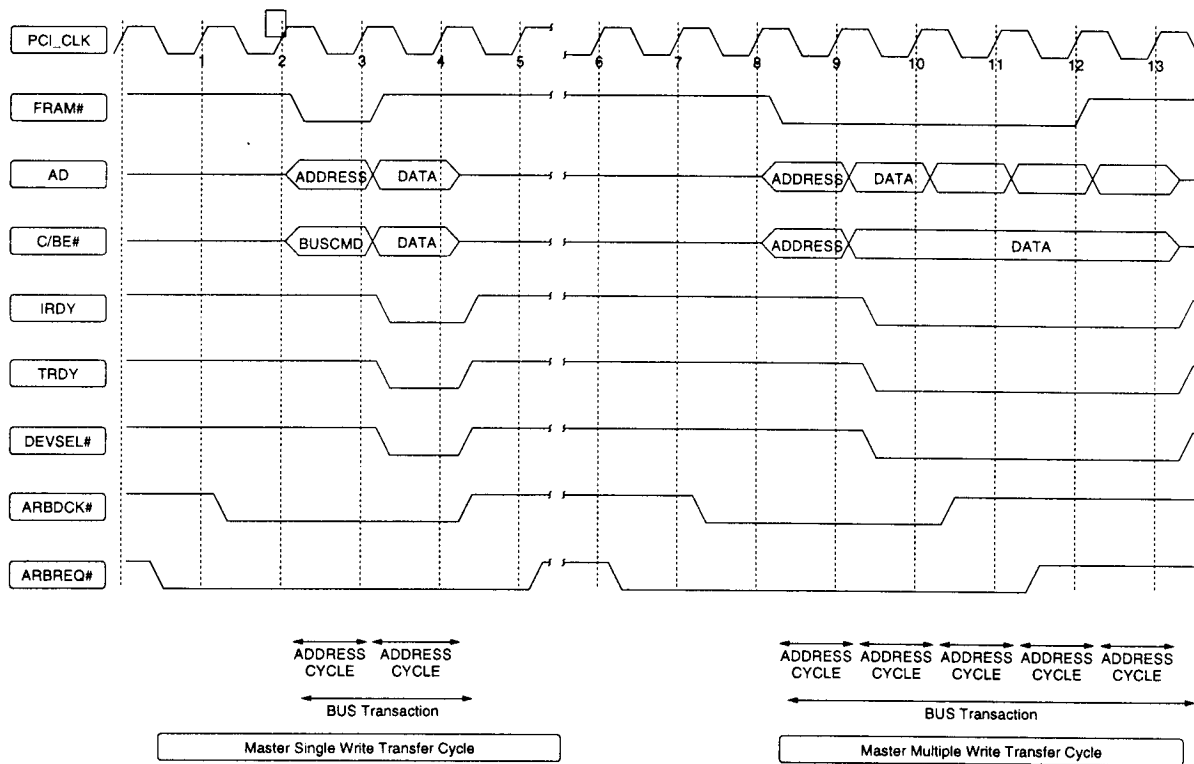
PCI_CLK
1 2 3 4 5 6 7 8 9 10 11 12 13

FRAM#

AD
ADDRESS DATA
ADDRESS DATA

C/BE#
BUSCMD DATA
ADDRESS DATA

IRDY

TRDY

DEVSEL#

ARBDCK#

ARBREQ#

ADDRESS CYCLE
ADDRESS CYCLE
BUS Transaction
Master Single Write Transfer Cycle

ADDRESS CYCLE
ADDRESS CYCLE
ADDRESS CYCLE
ADDRESS CYCLE
ADDRESS CYCLE
BUS Transaction
Master Multiple Write Transfer Cycle